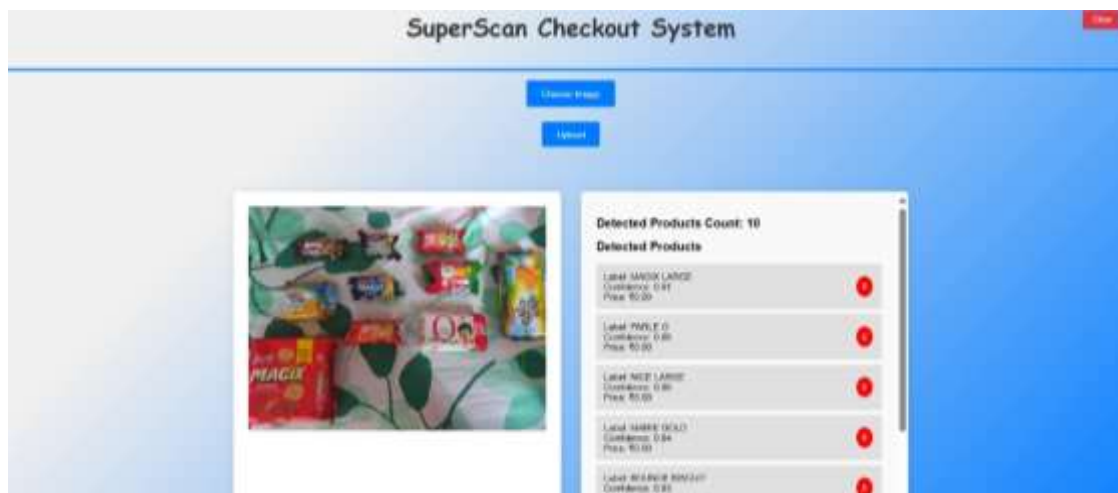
SuperScan Checkout System

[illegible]

Choose Image

Upload

MAGIX

Detected Products Count: 10

Detected Products

Label: MAGIX LARGE
Confidence: 0.91
Price: ₹0.00

Label: PARLE G
Confidence: 0.89
Price: ₹0.00

Label: NICE LARGE
Confidence: 0.86
Price: ₹0.00

Label: MARIE GOLD
Confidence: 0.84
Price: ₹0.00

Label: BOUNCE BISCUIT
Confidence: 0.83